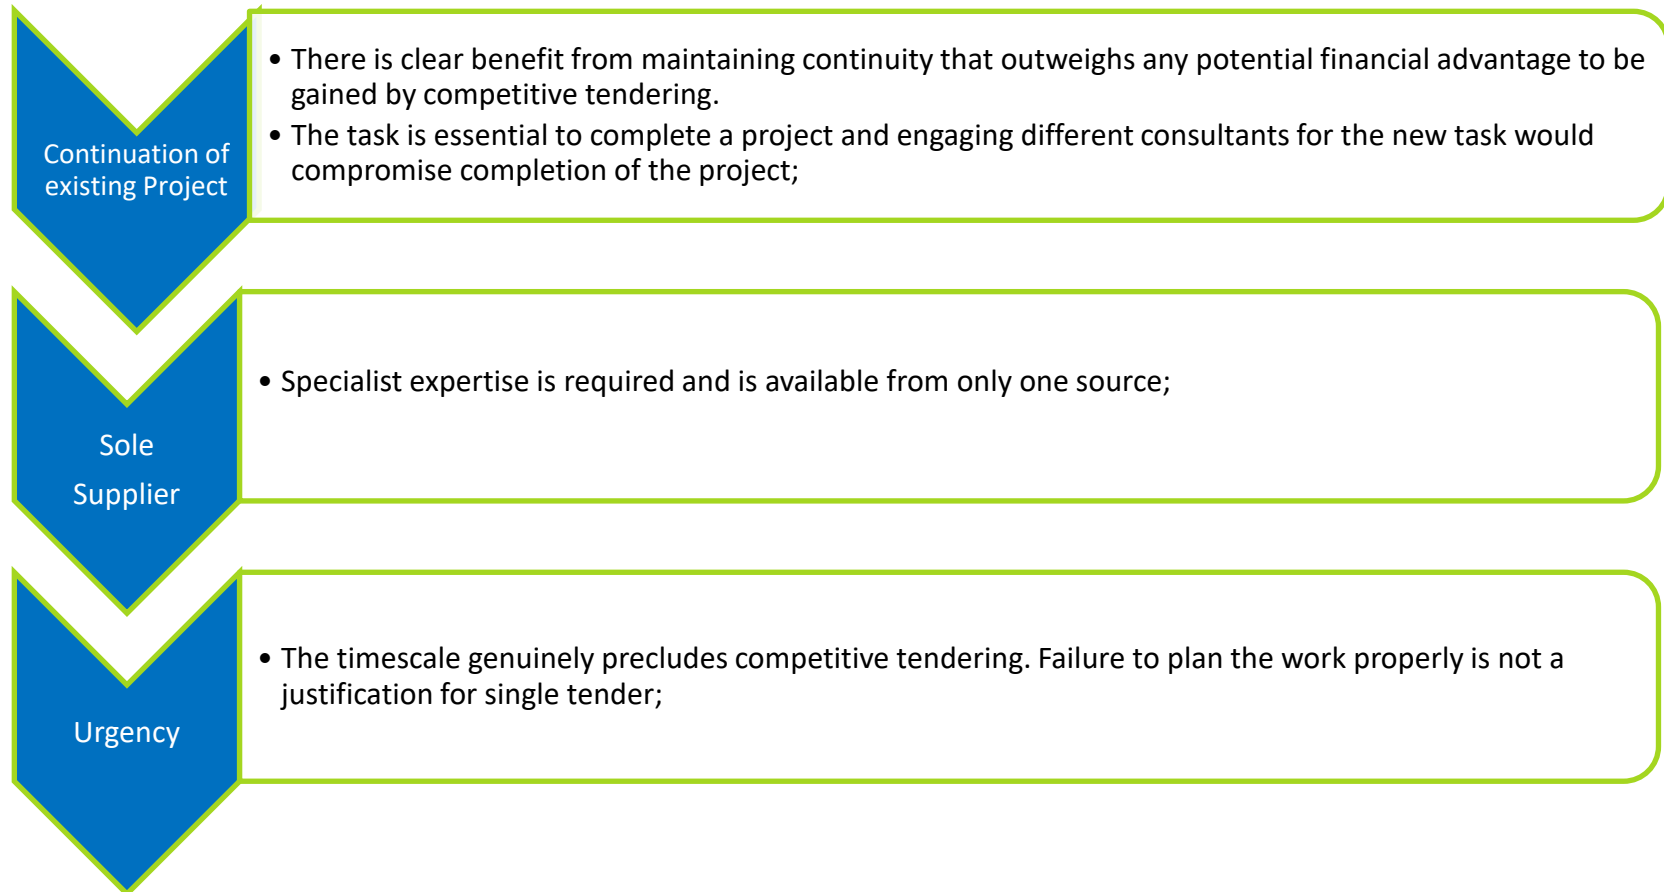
Continuation of existing Project

• There is clear benefit from maintaining continuity that outweighs any potential financial advantage to be gained by competitive tendering.
• The task is essential to complete a project and engaging different consultants for the new task would compromise completion of the project;

Sole Supplier

• Specialist expertise is required and is available from only one source;

Urgency

• The timescale genuinely precludes competitive tendering. Failure to plan the work properly is not a justification for single tender;